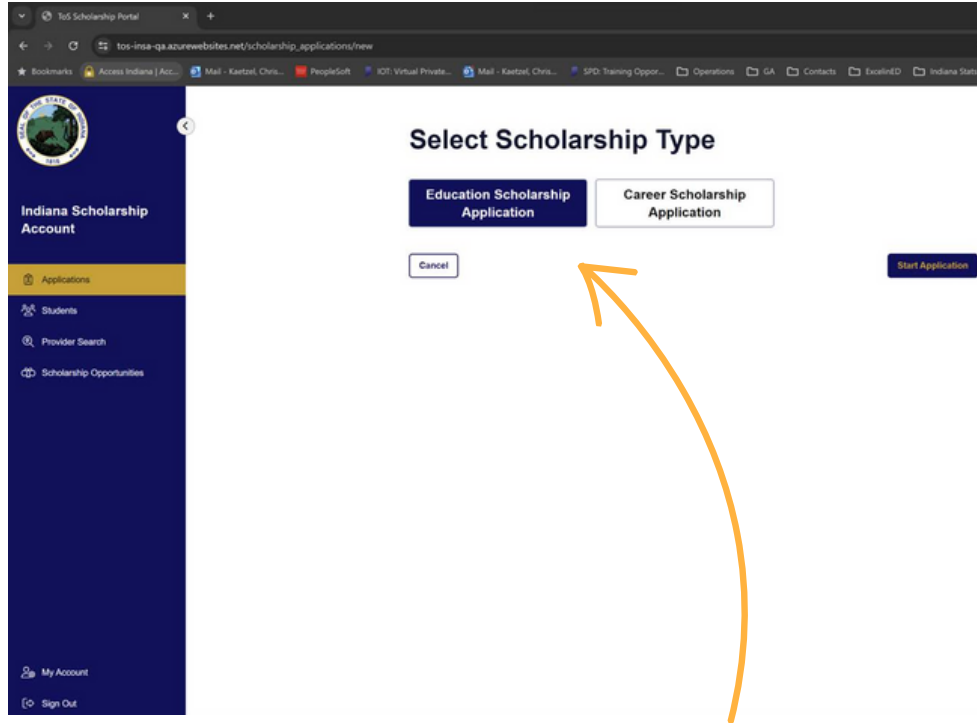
ToS Scholarship Portal

tos-insa-qa.azurewebsites.net/scholarship_applications/new

Bookmarks Access Indiana | Acc... Mail - Kaetzel, Chris... PeopleSoft IOT: Virtual Private... Mail - Kaetzel, Chris... SPD: Training Oppor... Operations GA Contacts ExcelinED Indiana State

SEAL OF THE STATE OF INDIANA 1816

Indiana Scholarship Account

Applications

Students

Provider Search

Scholarship Opportunities

My Account

Sign Out

Select Scholarship Type

Education Scholarship Application

Career Scholarship Application

Cancel

Start Application